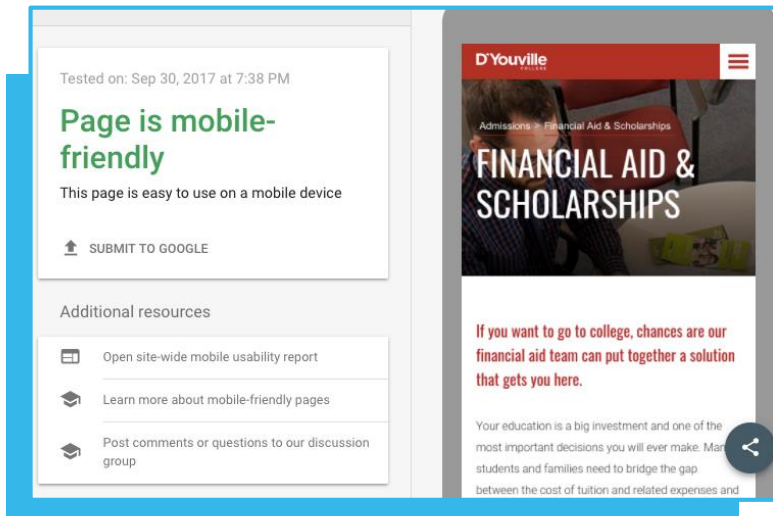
Tested on: Sep 30, 2017 at 7:38 PM

Page is mobile-friendly

This page is easy to use on a mobile device

SUBMIT TO GOOGLE

Additional resources

Open site-wide mobile usability report

Learn more about mobile-friendly pages

Post comments or questions to our discussion group

D'Youville COLLEGE

Admissions > Financial Aid & Scholarships

FINANCIAL AID & SCHOLARSHIPS

If you want to go to college, chances are our financial aid team can put together a solution that gets you here.

Your education is a big investment and one of the most important decisions you will ever make. Man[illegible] students and families need to bridge the gap between the cost of tuition and related expenses and